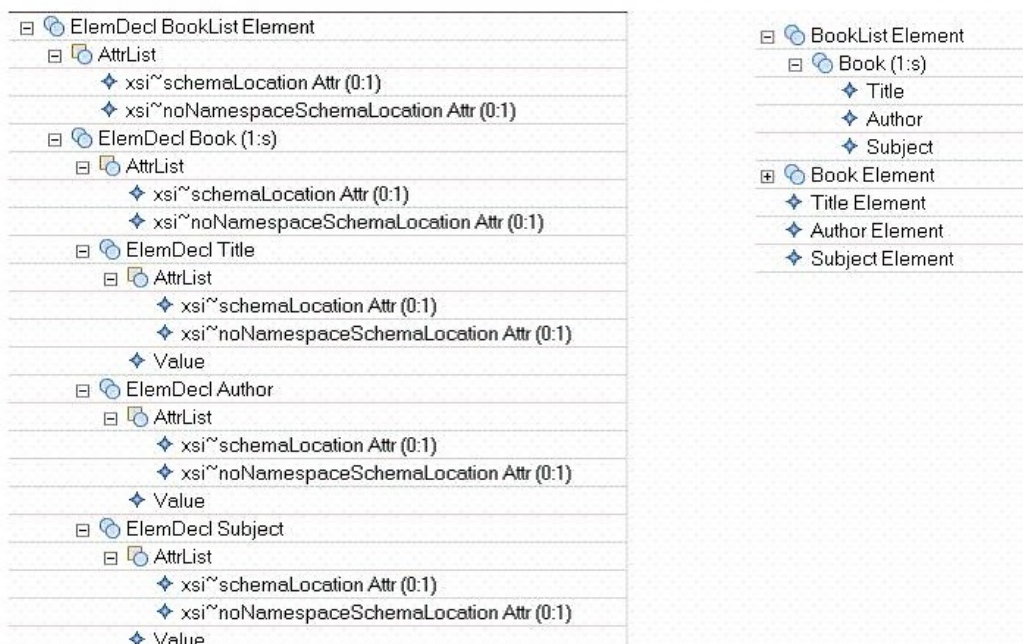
ElemDecl BookList Element
AttrList
xsi~schemaLocation Attr (0:1)
xsi~noNamespaceSchemaLocation Attr (0:1)
ElemDecl Book (1:s)
AttrList
xsi~schemaLocation Attr (0:1)
xsi~noNamespaceSchemaLocation Attr (0:1)
ElemDecl Title
AttrList
xsi~schemaLocation Attr (0:1)
xsi~noNamespaceSchemaLocation Attr (0:1)
Value
ElemDecl Author
AttrList
xsi~schemaLocation Attr (0:1)
xsi~noNamespaceSchemaLocation Attr (0:1)
Value
ElemDecl Subject
AttrList
xsi~schemaLocation Attr (0:1)
xsi~noNamespaceSchemaLocation Attr (0:1)
Value

BookList Element
Book (1:s)
Title
Author
Subject
Book Element
Title Element
Author Element
Subject Element